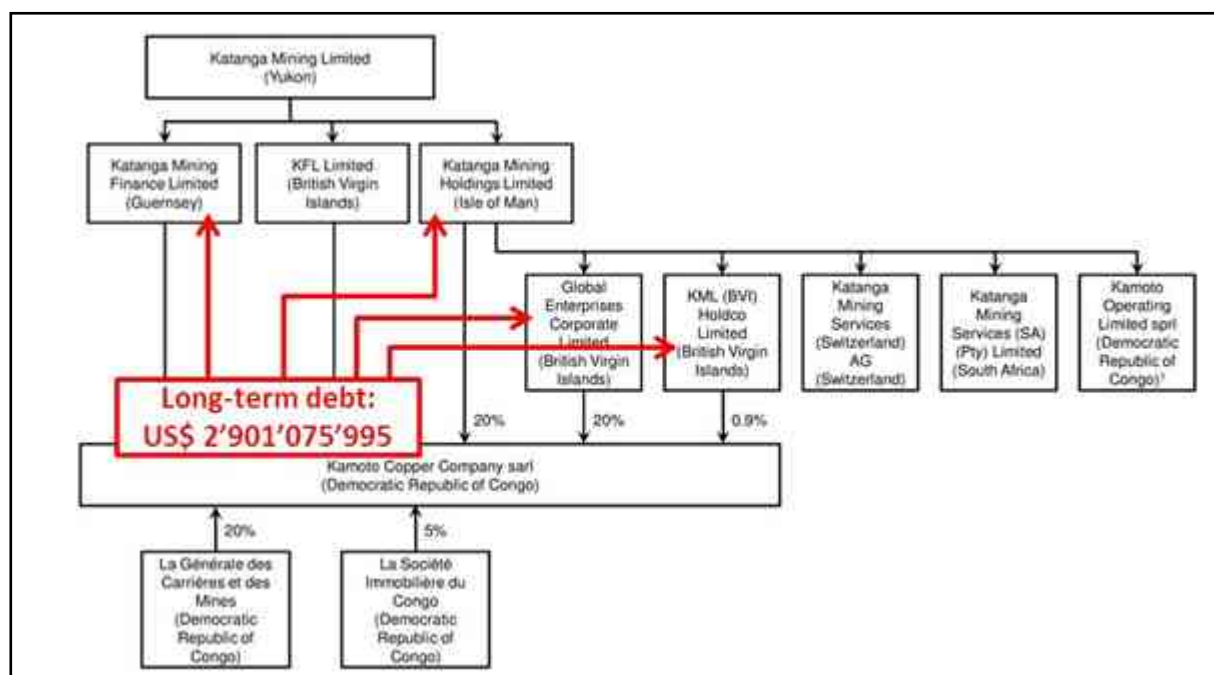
Katanga Mining Limited (Yukon)

Katanga Mining Finance Limited (Guernsey)

KFL Limited (British Virgin Islands)

Katanga Mining Holdings Limited (Isle of Man)

Global Enterprises Corporate Limited (British Virgin Islands)

KML (BVI) Holdco Limited (British Virgin Islands)

Katanga Mining Services (Switzerland) AG (Switzerland)

Katanga Mining Services (SA) (Pty) Limited (South Africa)

Kamoto Operating Limited sprl (Democratic Republic of Congo)¹

Long-term debt: US$ 2'901'075'995

20%

20%

0.9%

Kamoto Copper Company sarl (Democratic Republic of Congo)

20%

5%

La Générale des Carrières et des Mines (Democratic Republic of Congo)

La Société Immobilière du Congo (Democratic Republic of Congo)